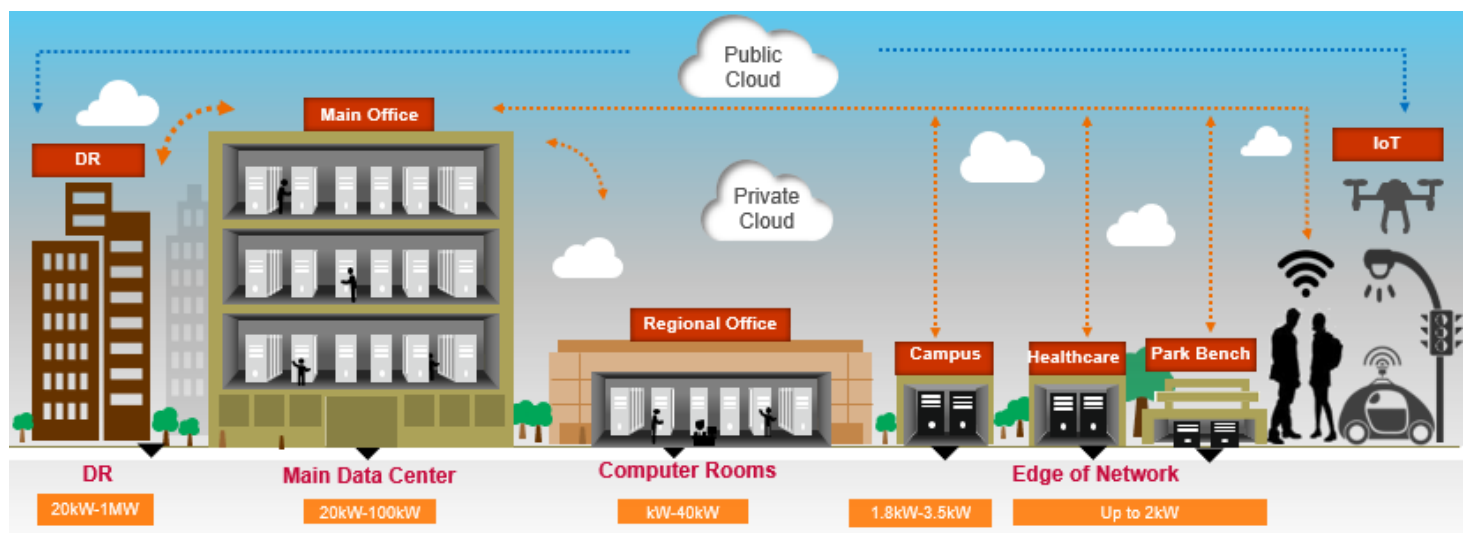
Public Cloud

Main Office

DR

Private Cloud

IoT

Regional Office

Campus

Healthcare

Park Bench

DR

20kW-1MW

Main Data Center

20kW-100kW

Computer Rooms

kW-40kW

Edge of Network

1.8kW-3.5kW

Up to 2kW